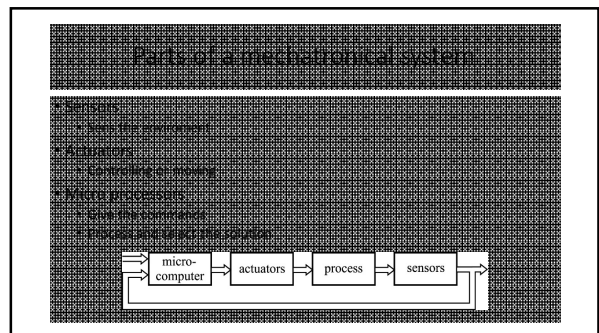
Parts of a mechatronical system

• Sensors
  • Sens the environment
• Actuators
  • Controlling or moving
• Micro processors
  • Give the commands
  • Process and select the solution

micro-computer

actuators

process

sensors